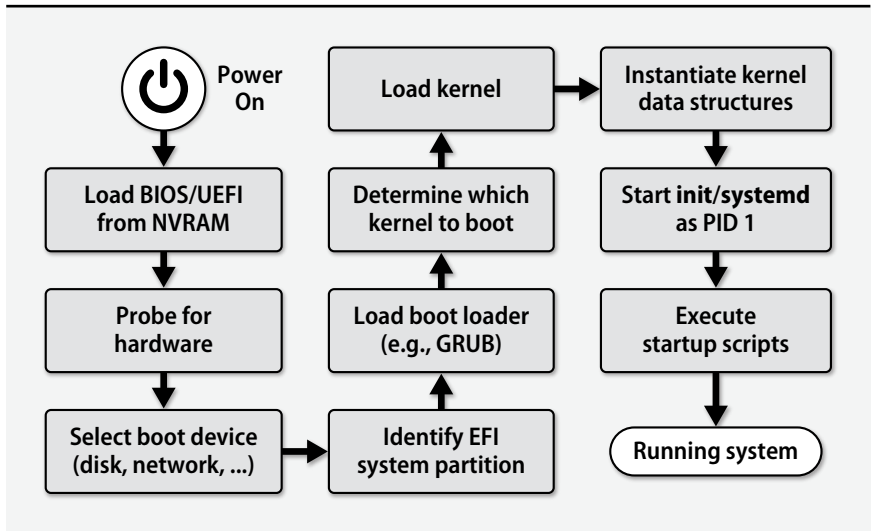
Power On

Load BIOS/UEFI from NVRAM

Probe for hardware

Select boot device (disk, network, ...)

Identify EFI system partition

Load boot loader (e.g., GRUB)

Determine which kernel to boot

Load kernel

Instantiate kernel data structures

Start init/systemd as PID 1

Execute startup scripts

Running system